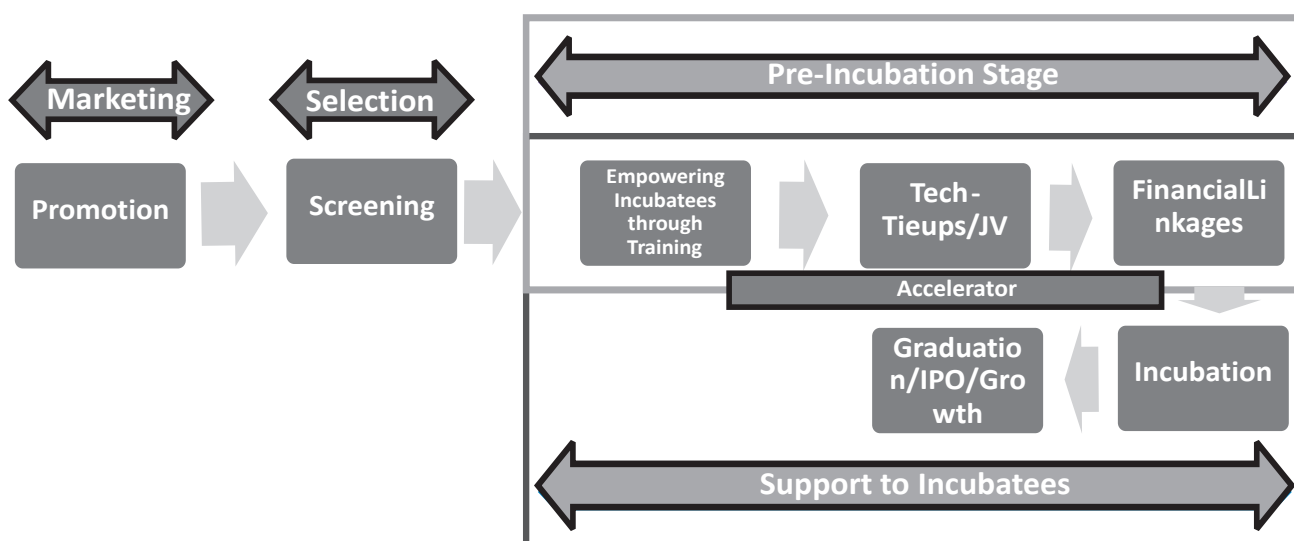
Marketing

Selection

Pre-Incubation Stage

Promotion

Screening

Empowering Incubatees through Training

Tech-Tieups/JV

FinancialLinkages

Accelerator

Graduation/IPO/Growth

Incubation

Support to Incubatees